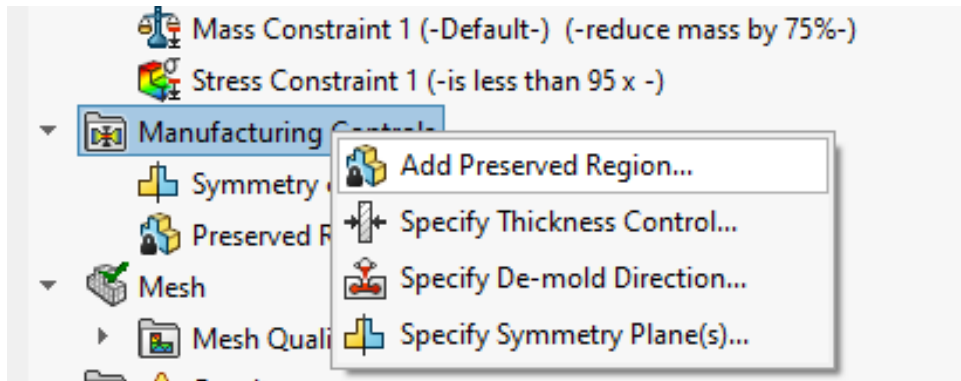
Mass Constraint 1 (-Default-) (-reduce mass by 75%-)
Stress Constraint 1 (-is less than 95 x -)
Manufacturing Controls
Symmetry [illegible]
Preserved R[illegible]
Mesh
Mesh Quali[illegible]
Add Preserved Region...
Specify Thickness Control...
Specify De-mold Direction...
Specify Symmetry Plane(s)...